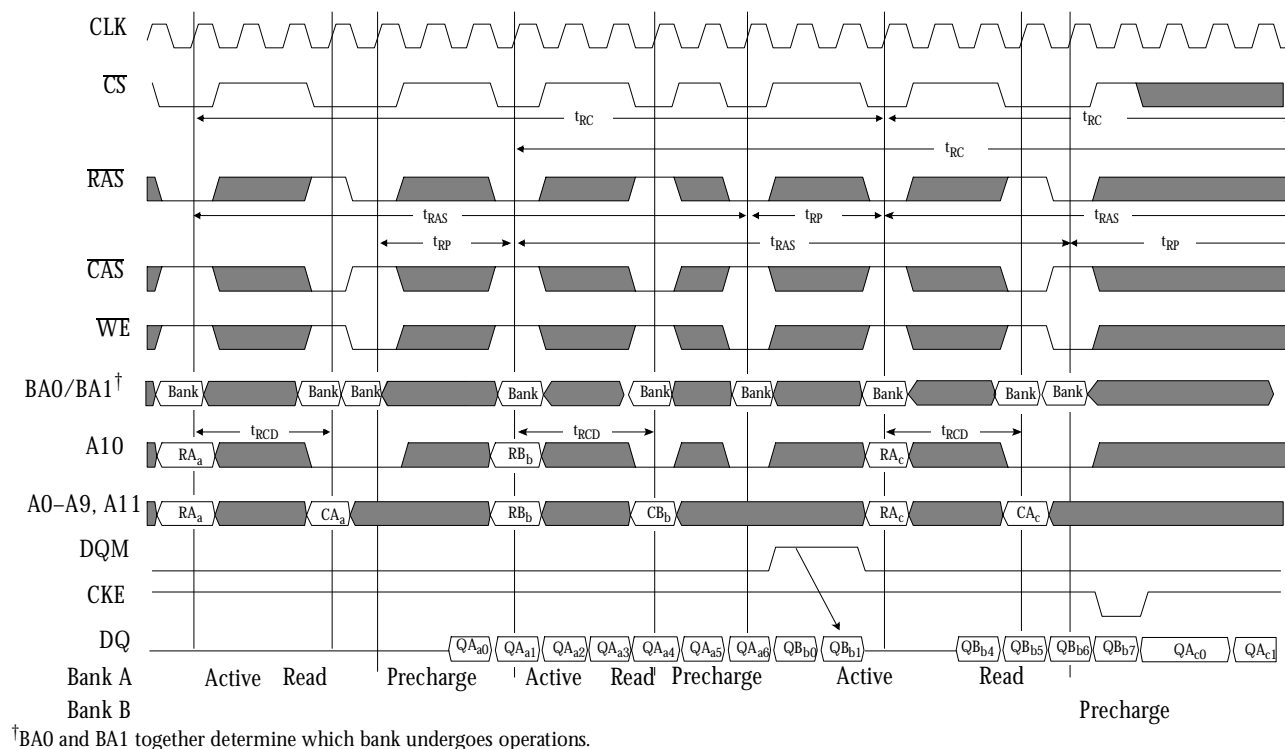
CLK

$\overline{CS}$

$t_{RC}$

$t_{RC}$

$t_{RC}$

$\overline{RAS}$

$t_{RAS}$

$t_{RP}$

$t_{RAS}$

$t_{RP}$

$t_{RAS}$

$t_{RP}$

$\overline{CAS}$

$\overline{WE}$

BA0/BA1$^{\dagger}$ Bank Bank Bank Bank Bank Bank Bank Bank Bank

$t_{RCD}$ $t_{RCD}$ $t_{RCD}$

A10 $RA_a$ $RB_b$ $RA_c$

A0–A9, A11 $RA_a$ $CA_a$ $RB_b$ $CB_b$ $RA_c$ $CA_c$

DQM

CKE

DQ $QA_{a0}$ $QA_{a1}$ $QA_{a2}$ $QA_{a3}$ $QA_{a4}$ $QA_{a5}$ $QA_{a6}$ $QB_{b0}$ $QB_{b1}$ $QB_{b4}$ $QB_{b5}$ $QB_{b6}$ $QB_{b7}$ $QA_{c0}$ $QA_{c1}$

Bank A Active Read Precharge Active Read Precharge Active Read

Bank B Precharge

$^{\dagger}$BA0 and BA1 together determine which bank undergoes operations.